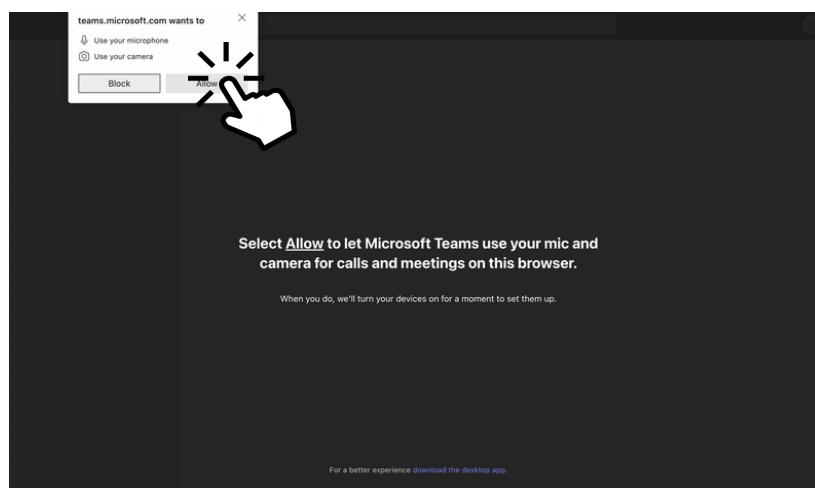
teams.microsoft.com wants to

Use your microphone

Use your camera

Block

Allow

Select Allow to let Microsoft Teams use your mic and camera for calls and meetings on this browser.

When you do, we'll turn your devices on for a moment to set them up.

For a better experience download the desktop app.